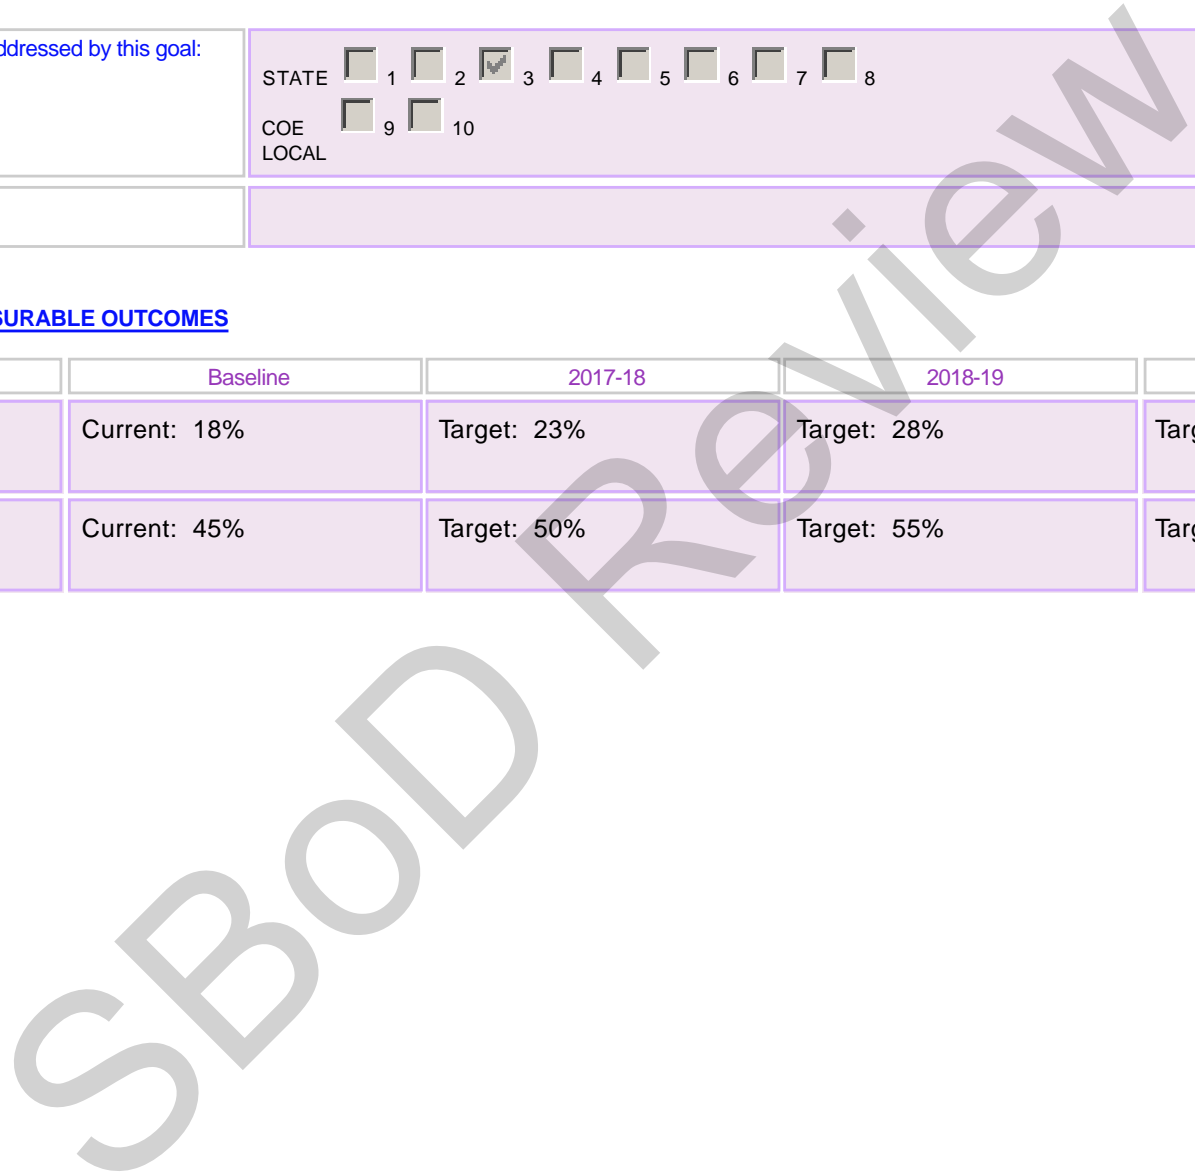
ddressed by this goal:

STATE 1 2 3 4 5 6 7 8
COE 9 10
LOCAL

SURABLE OUTCOMES

| | Baseline | 2017-18 | 2018-19 | |
|---|---|---|---|---|
| | Current: 18% | Target: 23% | Target: 28% | Targ |
| | Current: 45% | Target: 50% | Target: 55% | Targ |

SBoD Review